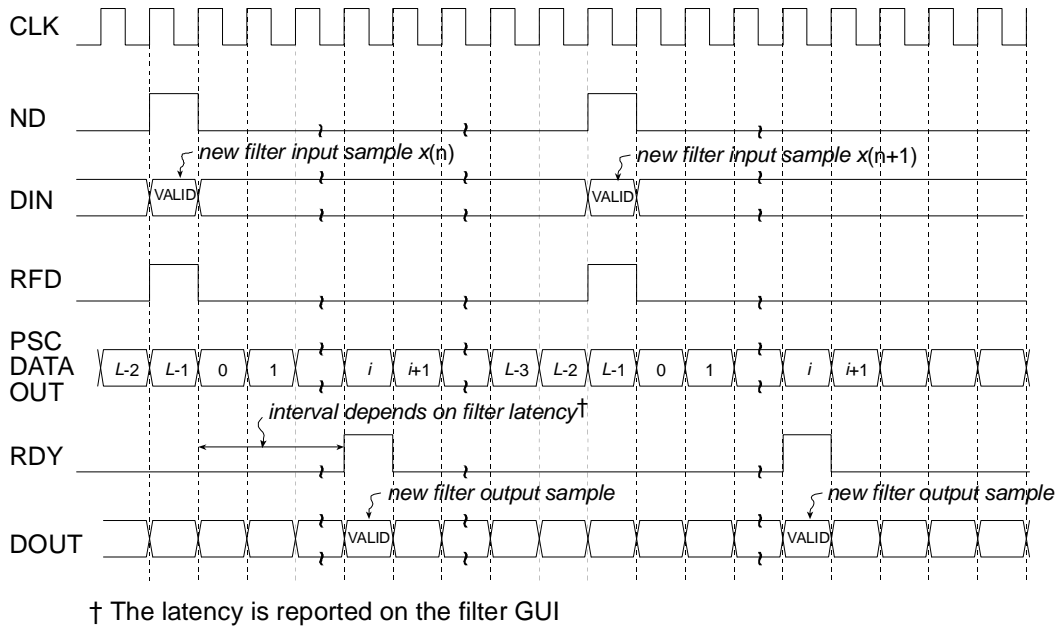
CLK

ND

new filter input sample $x(n)$

new filter input sample $x(n+1)$

DIN

VALID

VALID

RFD

PSC DATA OUT

$L$-2 $L$-1 0 1 $i$ $i$+1 $L$-3 $L$-2 $L$-1 0 1 $i$ $i$+1

interval depends on filter latency†

RDY

new filter output sample

new filter output sample

DOUT

VALID

VALID

† The latency is reported on the filter GUI